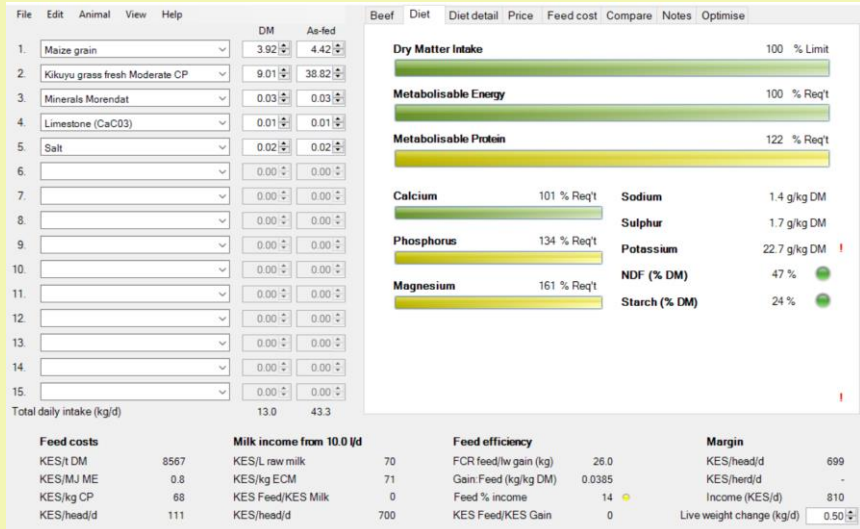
File Edit Animal View Help

| | | DM | As-fed |
|---|---|---|---|
| 1. | Maize grain | 3.92 | 4.42 |
| 2. | Kikuyu grass fresh Moderate CP | 9.01 | 38.82 |
| 3. | Minerals Morendat | 0.03 | 0.03 |
| 4. | Limestone (CaC03) | 0.01 | 0.01 |
| 5. | Salt | 0.02 | 0.02 |
| 6. | | 0.00 | 0.00 |
| 7. | | 0.00 | 0.00 |
| 8. | | 0.00 | 0.00 |
| 9. | | 0.00 | 0.00 |
| 10. | | 0.00 | 0.00 |
| 11. | | 0.00 | 0.00 |
| 12. | | 0.00 | 0.00 |
| 13. | | 0.00 | 0.00 |
| 14. | | 0.00 | 0.00 |
| 15. | | 0.00 | 0.00 |
| Total daily intake (kg/d) | | 13.0 | 43.3 |

Beef Diet Diet detail Price Feed cost Compare Notes Optimise

Dry Matter Intake 100 % Limit

Metabolisable Energy 100 % Req't

Metabolisable Protein 122 % Req't

Calcium 101 % Req't

Phosphorus 134 % Req't

Magnesium 161 % Req't

Sodium 1.4 g/kg DM

Sulphur 1.7 g/kg DM

Potassium 22.7 g/kg DM !

NDF (% DM) 47 %

Starch (% DM) 24 %

!

Feed costs
KES/t DM 8567
KES/MJ ME 0.8
KES/kg CP 68
KES/head/d 111

Milk income from 10.0 l/d
KES/L raw milk 70
KES/kg ECM 71
KES Feed/KES Milk 0
KES/head/d 700

Feed efficiency
FCR feed/lw gain (kg) 26.0
Gain:Feed (kg/kg DM) 0.0385
Feed % income 14
KES Feed/KES Gain 0

Margin
KES/head/d 699
KES/herd/d -
Income (KES/d) 810
Live weight change (kg/d) 0.50